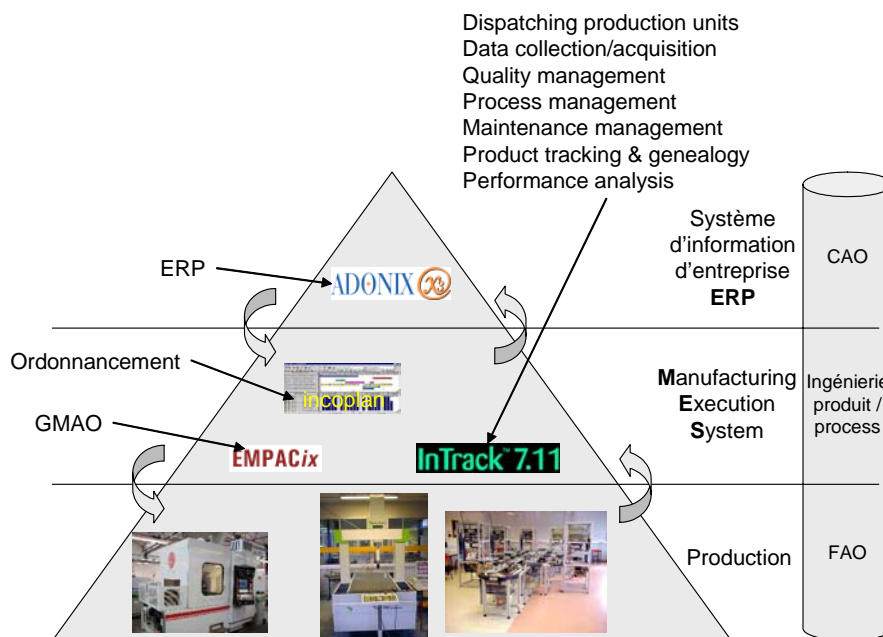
Dispatching production units
Data collection/acquisition
Quality management
Process management
Maintenance management
Product tracking & genealogy
Performance analysis

ERP

ADONIX X3

Système d'information d'entreprise
ERP

CAO

Ordonnancement

incoplan

Manufacturing
Execution
System

Ingénierie produit / process

GMAO

EMPACix

InTrack 7.11

Production

FAO